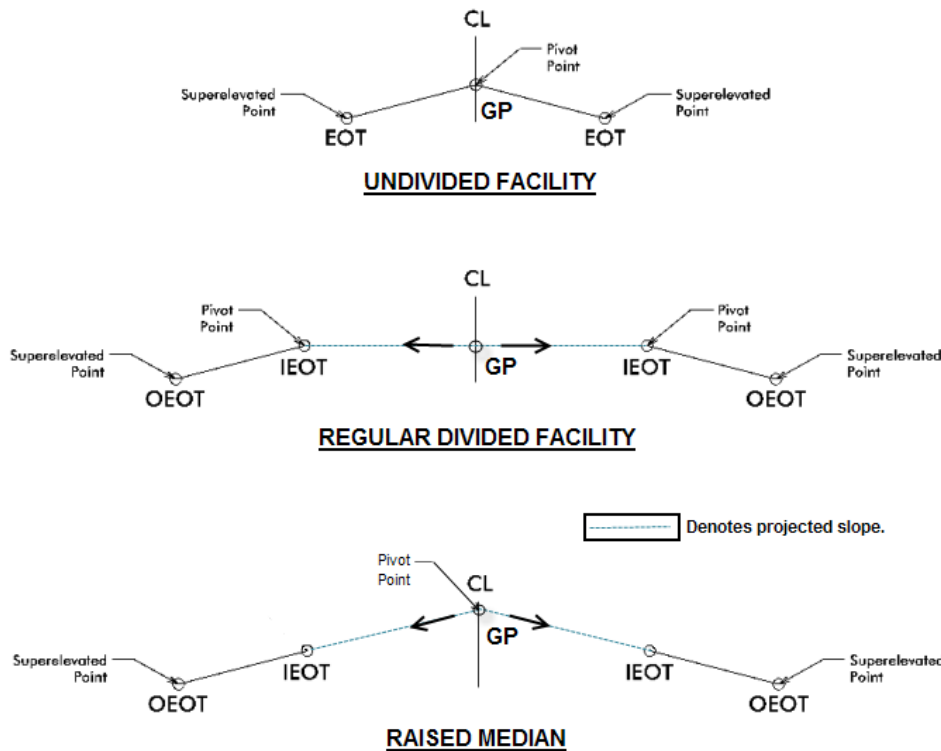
CL

Pivot Point

Superelevated Point

GP

Superelevated Point

EOT

EOT

UNDIVIDED FACILITY

CL

Pivot Point

Pivot Point

Superelevated Point

IEOT

GP

IEOT

Superelevated Point

OEOT

OEOT

REGULAR DIVIDED FACILITY

Denotes projected slope.

Pivot Point

CL

GP

Superelevated Point

IEOT

IEOT

Superelevated Point

OEOT

OEOT

RAISED MEDIAN